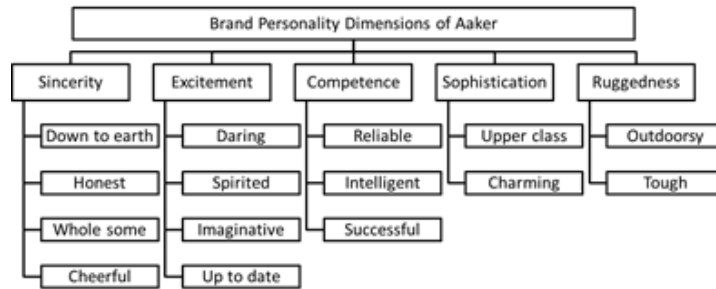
Brand Personality Dimensions of Aaker

Sincerity
Down to earth
Honest
Whole some
Cheerful

Excitement
Daring
Spirited
Imaginative
Up to date

Competence
Reliable
Intelligent
Successful

Sophistication
Upper class
Charming

Ruggedness
Outdoorsy
Tough